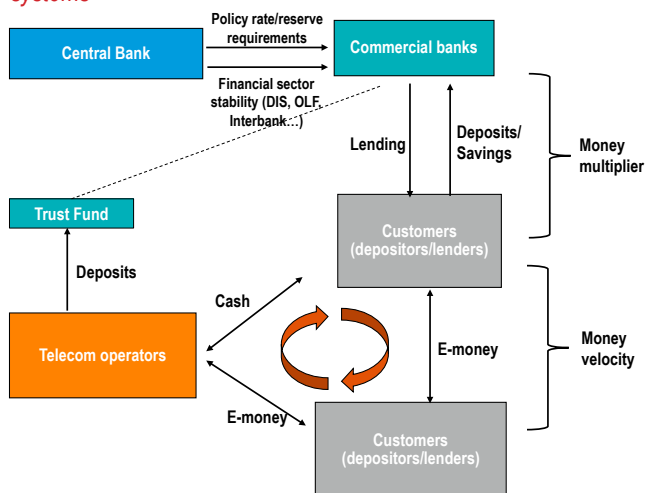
systems

Central Bank

Policy rate/reserve requirements

Commercial banks

Financial sector stability (DIS, OLF, Interbank…)

Lending

Deposits/ Savings

Money multiplier

Trust Fund

Customers (depositors/lenders)

Deposits

Cash

Money velocity

Telecom operators

E-money

E-money

Customers (depositors/lenders)